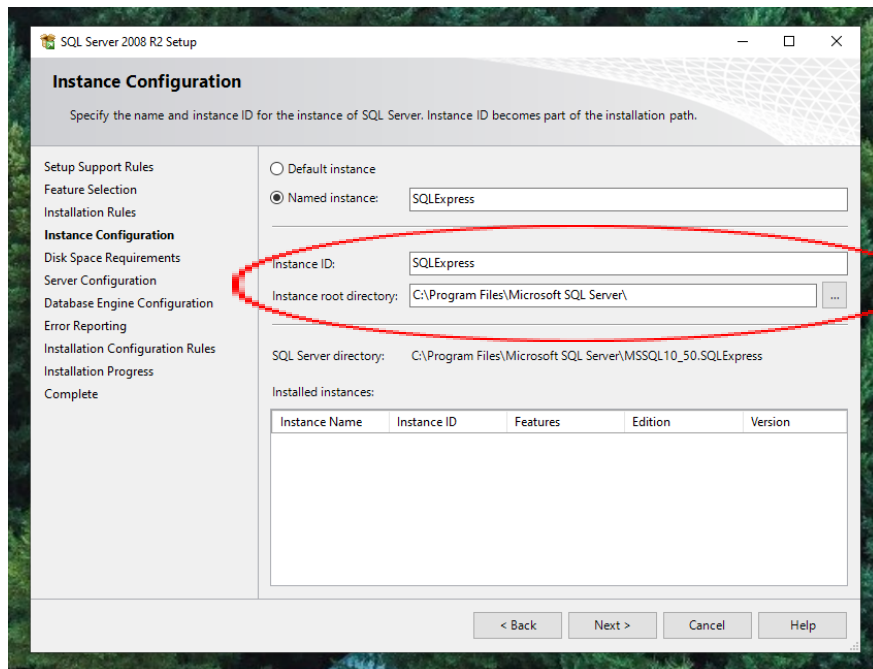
SQL Server 2008 R2 Setup

Instance Configuration

Specify the name and instance ID for the instance of SQL Server. Instance ID becomes part of the installation path.

Setup Support Rules
Feature Selection
Installation Rules
Instance Configuration
Disk Space Requirements
Server Configuration
Database Engine Configuration
Error Reporting
Installation Configuration Rules
Installation Progress
Complete

Default instance
Named instance: SQLExpress

Instance ID: SQLExpress
Instance root directory: C:\Program Files\Microsoft SQL Server\ ...

SQL Server directory: C:\Program Files\Microsoft SQL Server\MSSQL10_50.SQLExpress

Installed instances:

| Instance Name | Instance ID | Features | Edition | Version |
|---|---|---|---|---|

< Back Next > Cancel Help